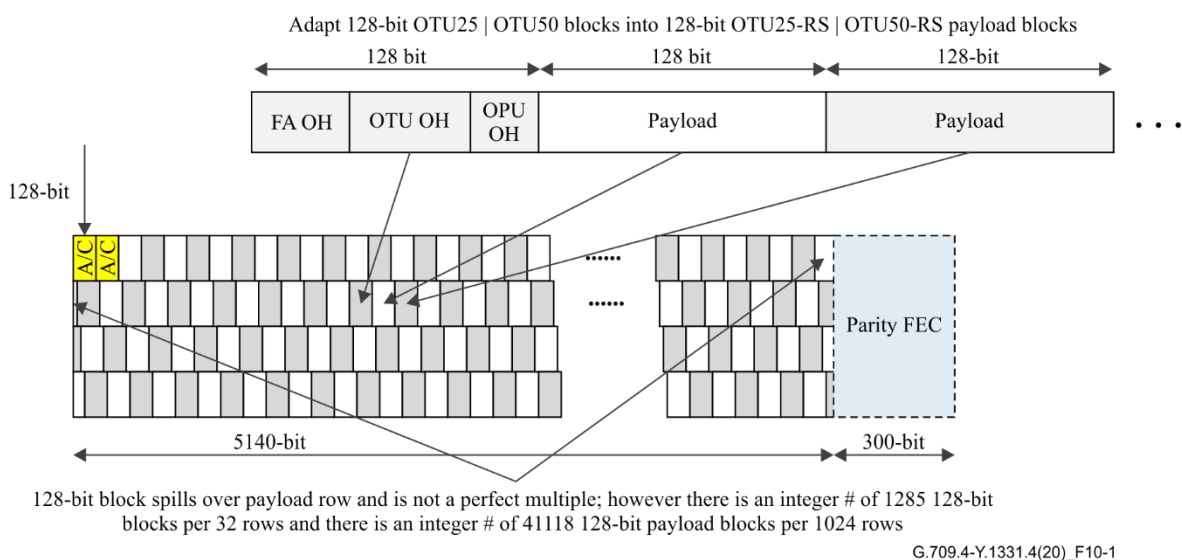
Adapt 128-bit OTU25 | OTU50 blocks into 128-bit OTU25-RS | OTU50-RS payload blocks

128 bit

128 bit

128-bit

| FA OH | OTU OH | OPU OH | Payload | Payload |
|---|---|---|---|---|

. . .

128-bit

A/C A/C

......

......

Parity FEC

5140-bit

300-bit

128-bit block spills over payload row and is not a perfect multiple; however there is an integer # of 1285 128-bit blocks per 32 rows and there is an integer # of 41118 128-bit payload blocks per 1024 rows

G.709.4-Y.1331.4(20)_F10-1